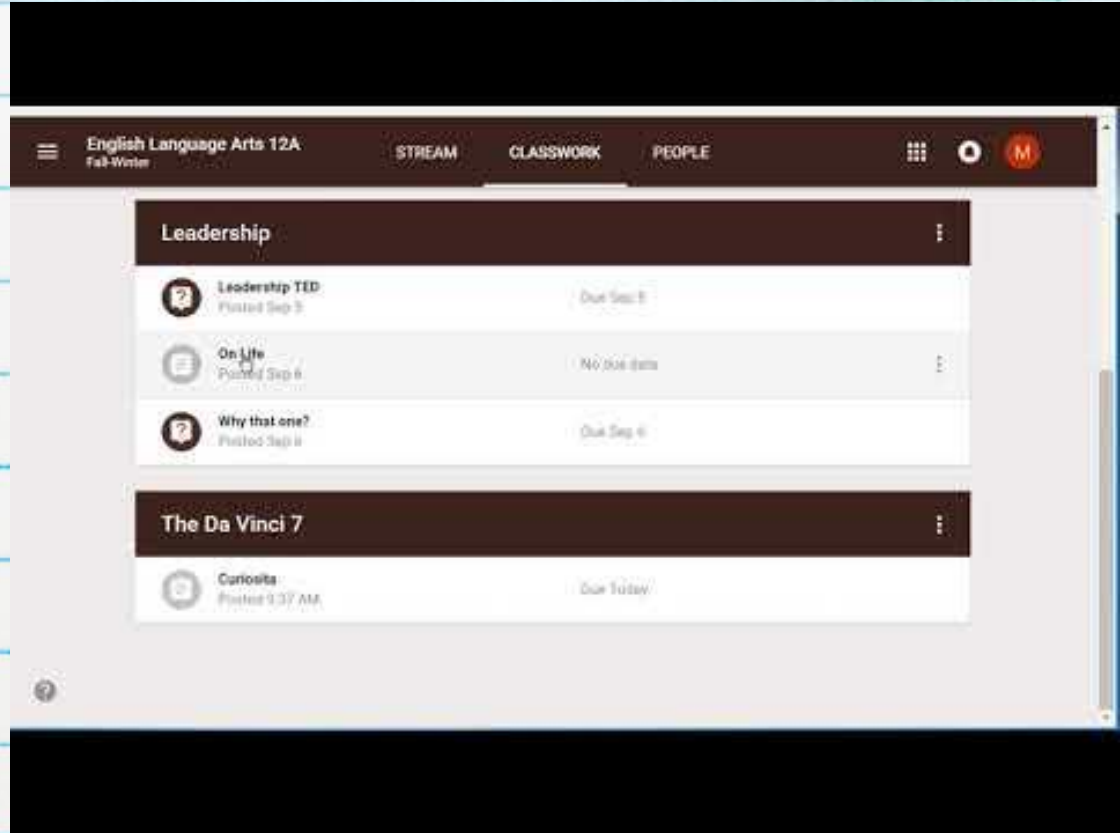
English Language Arts 12A
Fall-Winter

STREAM CLASSWORK PEOPLE

M

Leadership

Leadership TED
Posted Sep 5
Due Sep 5

On Life
Posted Sep 6
No due date

Why that one?
Posted Sep 6
Due Sep 6

The Da Vinci 7

Curiosita
Posted 9:37 AM
Due Today